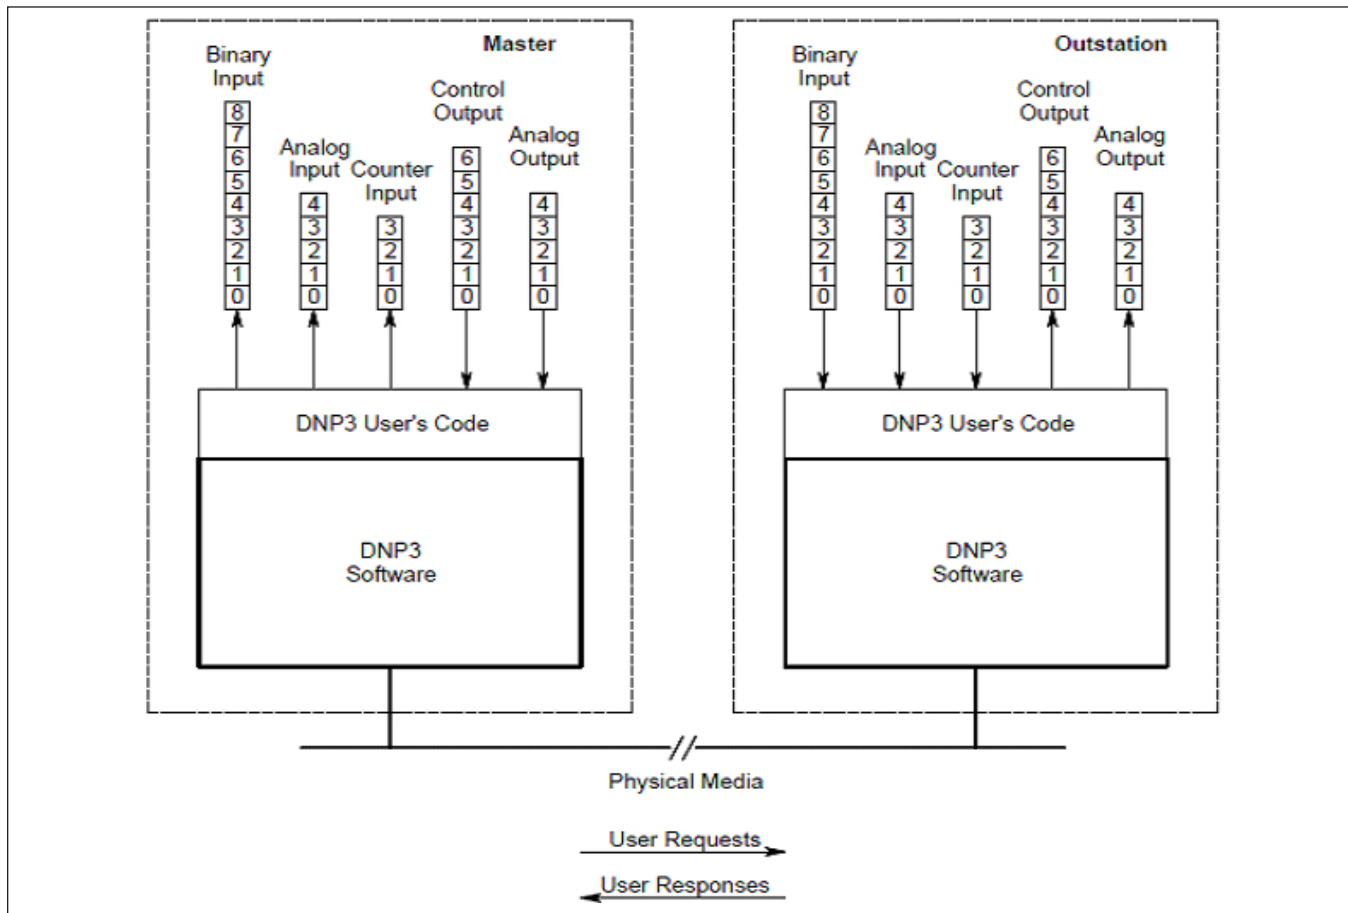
Master

Binary Input
8
7
6
5
4
3
2
1
0

Analog Input
4
3
2
1
0

Counter Input
3
2
1
0

Control Output
6
5
4
3
2
1
0

Analog Output
4
3
2
1
0

DNP3 User's Code

DNP3 Software

Outstation

Binary Input
8
7
6
5
4
3
2
1
0

Analog Input
4
3
2
1
0

Counter Input
3
2
1
0

Control Output
6
5
4
3
2
1
0

Analog Output
4
3
2
1
0

DNP3 User's Code

DNP3 Software

Physical Media

User Requests

User Responses